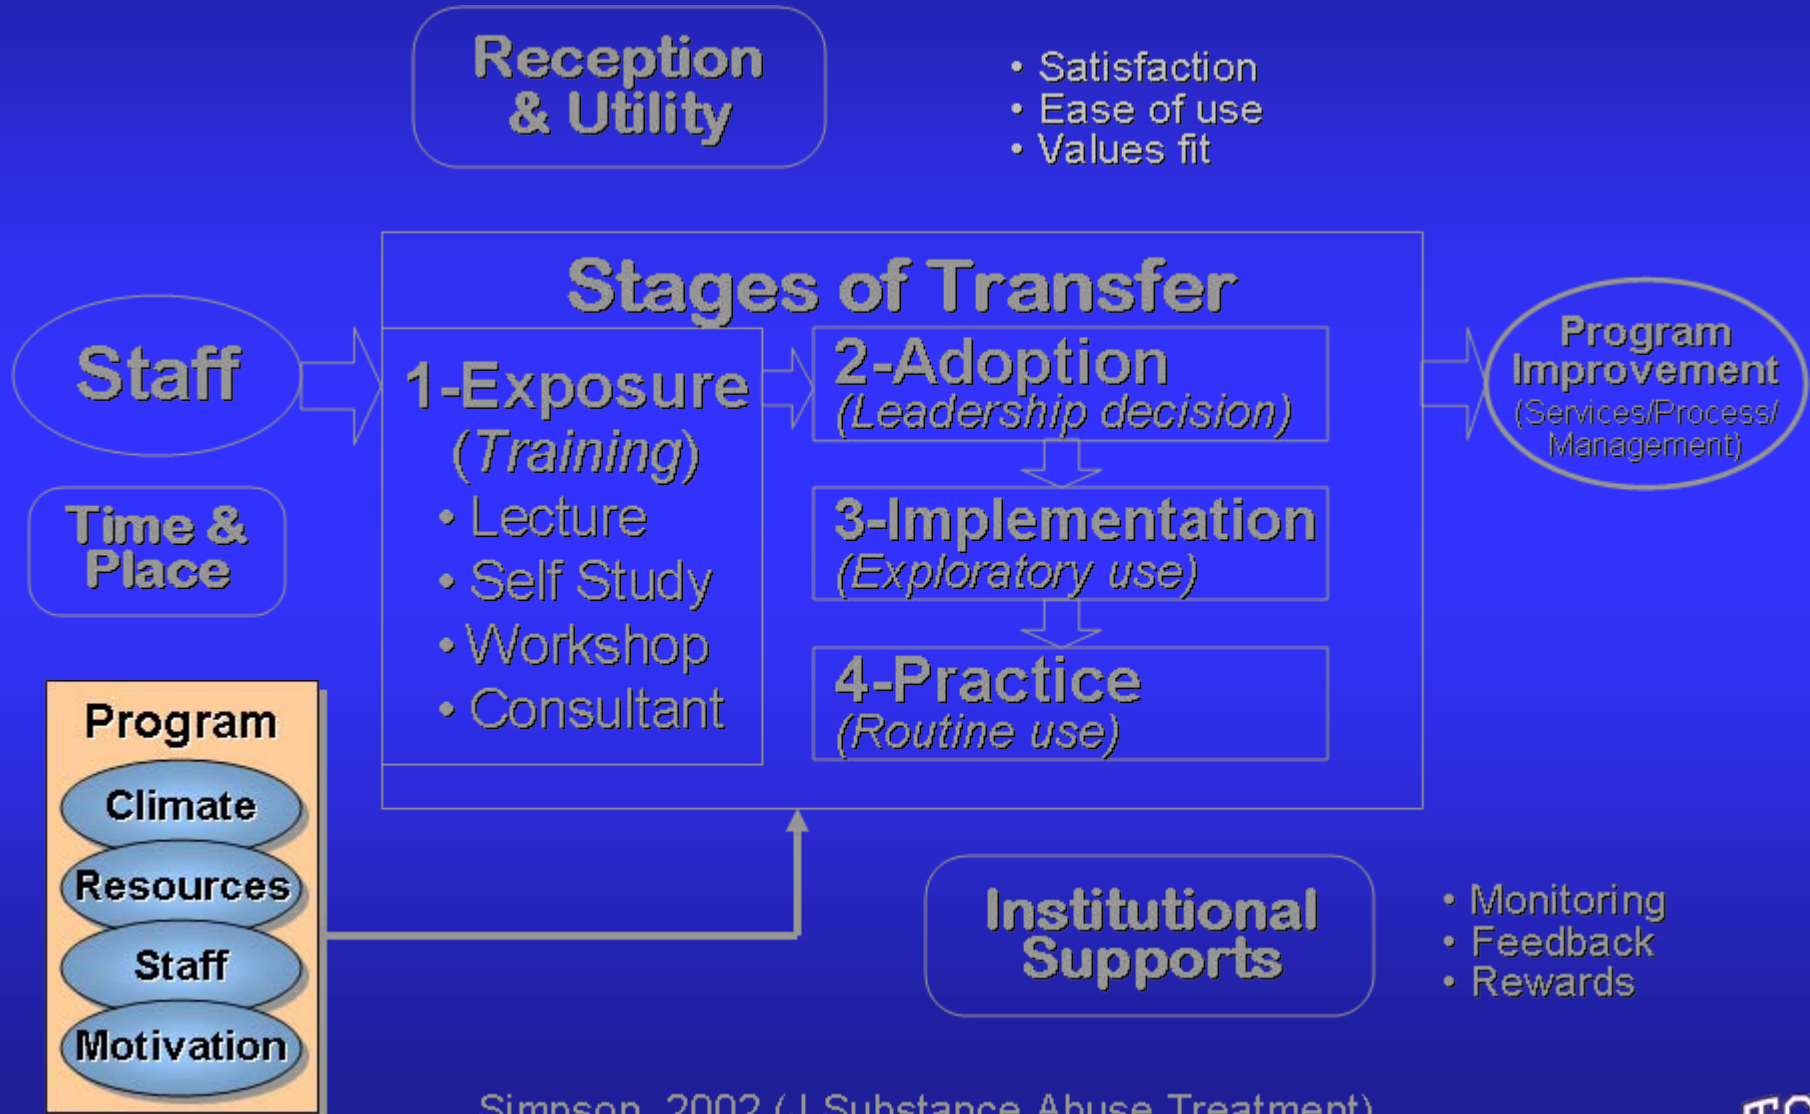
Reception & Utility

• Satisfaction
• Ease of use
• Values fit

Stages of Transfer

Staff

Time & Place

1-Exposure (Training)
• Lecture
• Self Study
• Workshop
• Consultant

2-Adoption (Leadership decision)

3-Implementation (Exploratory use)

4-Practice (Routine use)

Program Improvement (Services/Process/ Management)

Program
Climate
Resources
Staff
Motivation

Institutional Supports

• Monitoring
• Feedback
• Rewards

Simpson, 2002 (J Substance Abuse Treatment)

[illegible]